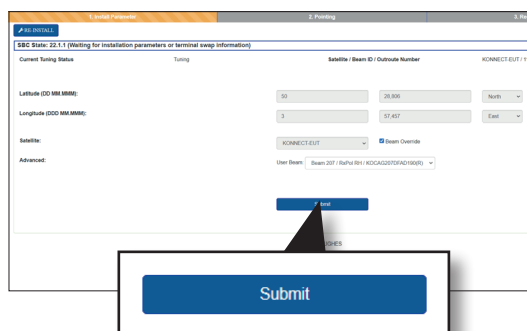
1. Install Parameter | 2. Pointing | 3. Re

RE-INSTALL

SBC State: 22.1.1 (Waiting for installation parameters or terminal swap information)

Current Tuning Status | Tuning | Satellite / Beam ID / Outroute Number | KONNECT-EUT / 1

Latitude (DD MM.MMM): 50 | 28.806 | North

Longitude (DDD MM.MMM): 3 | 57.457 | East

Satellite: KONNECT-EUT | Beam Override

Advanced: User Beam: Beam 207 / RxPol RH / KOCA0207DFAD190(R)

Submit

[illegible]GHES

Submit